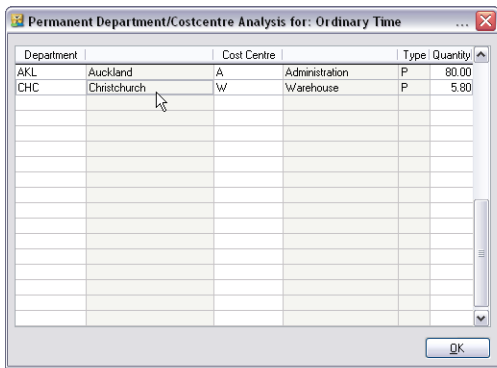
Permanent Department/Costcentre Analysis for: Ordinary Time ...

| Department | | Cost Centre | | Type | Quantity |
|---|---|---|---|---|---|
| AKL | Auckland | A | Administration | P | 80.00 |
| CHC | Christchurch | W | Warehouse | P | 5.80 |

OK